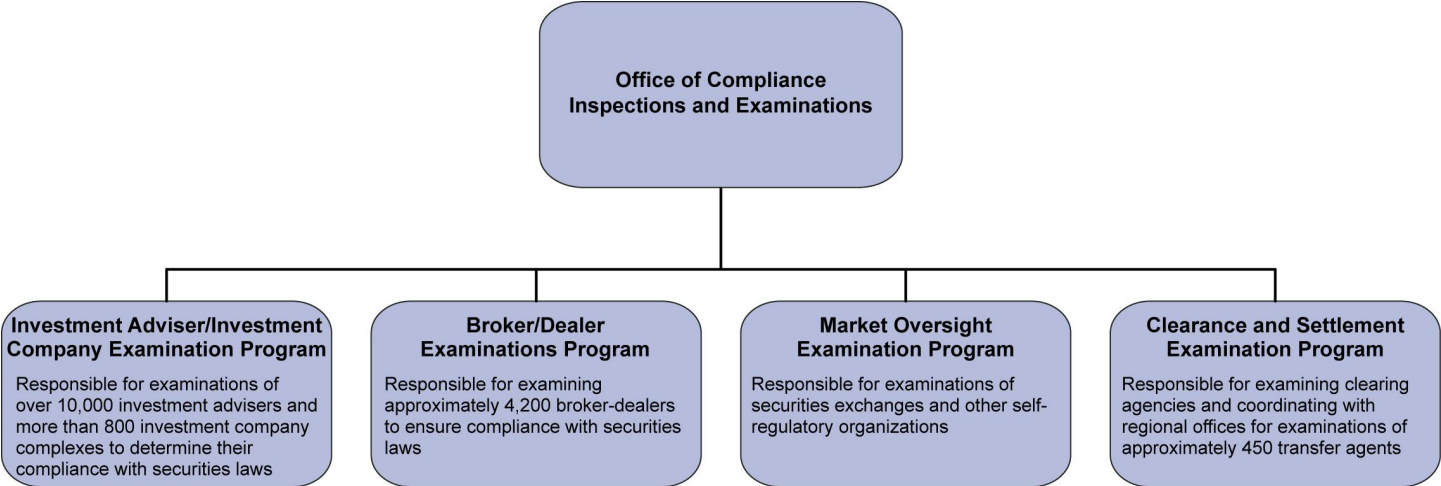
Office of Compliance Inspections and Examinations

Investment Adviser/Investment Company Examination Program

Responsible for examinations of over 10,000 investment advisers and more than 800 investment company complexes to determine their compliance with securities laws

Broker/Dealer Examinations Program

Responsible for examining approximately 4,200 broker-dealers to ensure compliance with securities laws

Market Oversight Examination Program

Responsible for examinations of securities exchanges and other self-regulatory organizations

Clearance and Settlement Examination Program

Responsible for examining clearing agencies and coordinating with regional offices for examinations of approximately 450 transfer agents